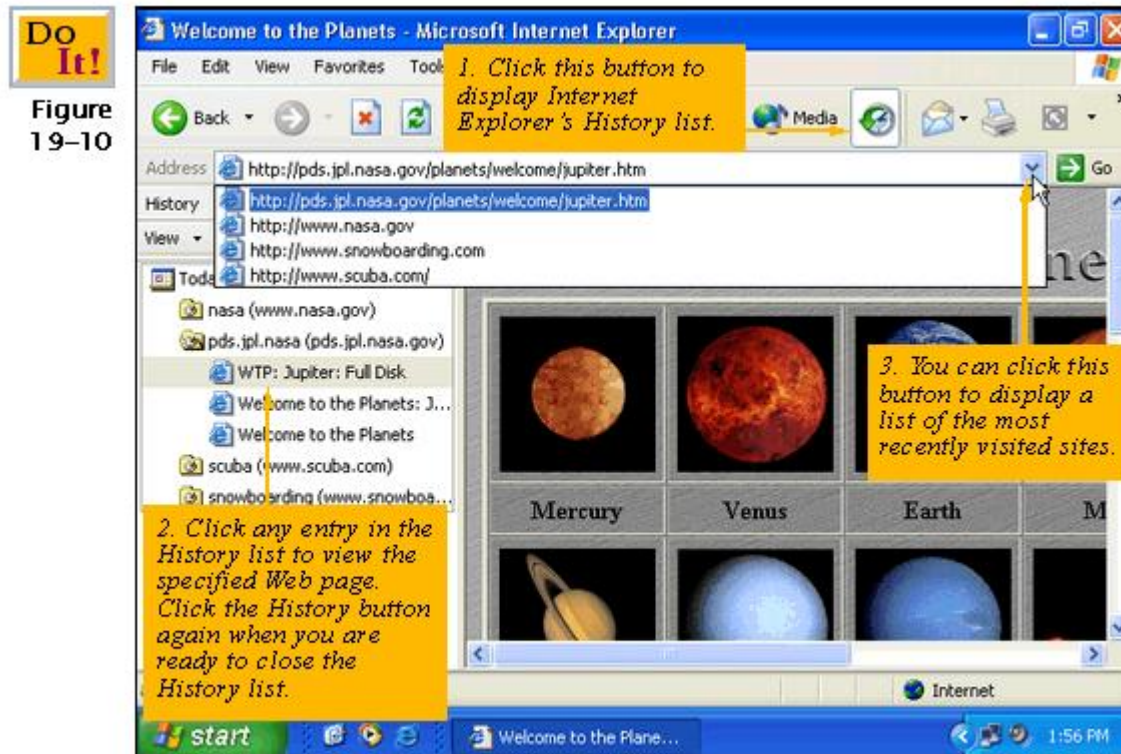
Do It!

Figure 19–10

Welcome to the Planets - Microsoft Internet Explorer

File Edit View Favorites Tools

1. Click this button to display Internet Explorer's History list.

Back

Media

Address http://pds.jpl.nasa.gov/planets/welcome/jupiter.htm

Go

History

View

http://pds.jpl.nasa.gov/planets/welcome/jupiter.htm
http://www.nasa.gov
http://www.snowboarding.com
http://www.scuba.com/

Toda

nasa (www.nasa.gov)
pds.jpl.nasa (pds.jpl.nasa.gov)
WTP: Jupiter: Full Disk
Welcome to the Planets: J...
Welcome to the Planets
scuba (www.scuba.com)
snowboarding (www.snowboa...

ne

3. You can click this button to display a list of the most recently visited sites.

2. Click any entry in the History list to view the specified Web page. Click the History button again when you are ready to close the History list.

Mercury

Venus

Earth

M

Internet

start

Welcome to the Plane...

1:56 PM